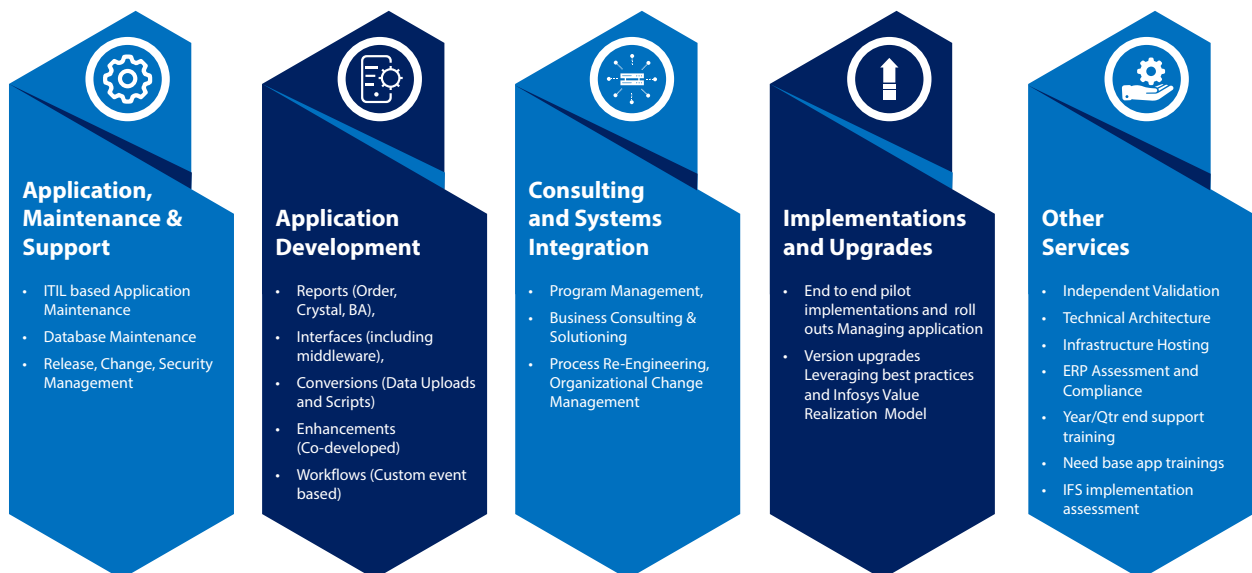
Application, Maintenance & Support

- ITIL based Application Maintenance
- Database Maintenance
- Release, Change, Security Management

Application Development

- Reports (Order, Crystal, BA),
- Interfaces (including middleware),
- Conversions (Data Uploads and Scripts)
- Enhancements (Co-developed)
- Workflows (Custom event based)

Consulting and Systems Integration

- Program Management,
- Business Consulting & Solutioning
- Process Re-Engineering, Organizational Change Management

Implementations and Upgrades

- End to end pilot implementations and roll outs Managing application
- Version upgrades Leveraging best practices and Infosys Value Realization Model

Other Services

- Independent Validation
- Technical Architecture
- Infrastructure Hosting
- ERP Assessment and Compliance
- Year/Qtr end support training
- Need base app trainings
- IFS implementation assessment